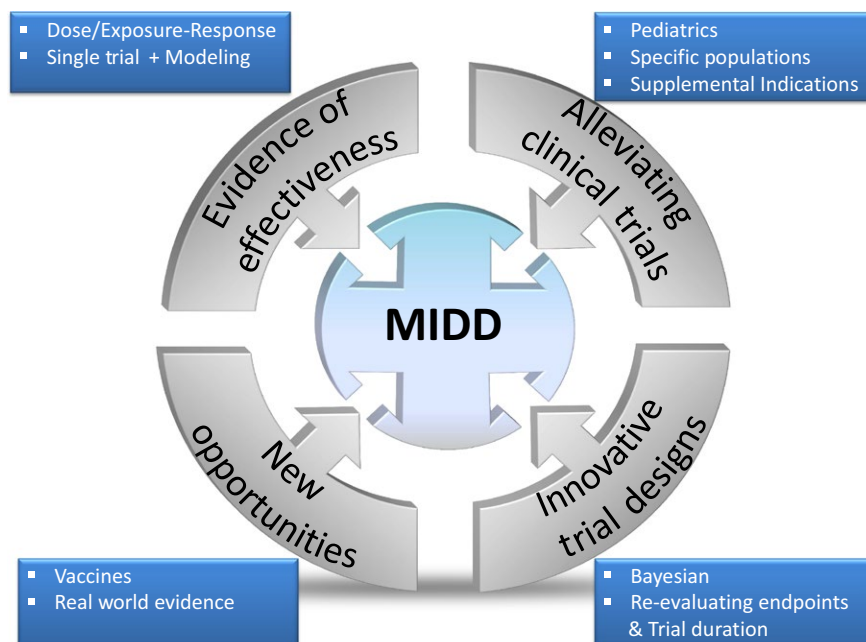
- Dose/Exposure-Response
- Single trial + Modeling

- Pediatrics
- Specific populations
- Supplemental Indications

Evidence of effectiveness

Alleviating clinical trials

MIDD

New opportunities

Innovative trial designs

- Vaccines
- Real world evidence

- Bayesian
- Re-evaluating endpoints & Trial duration